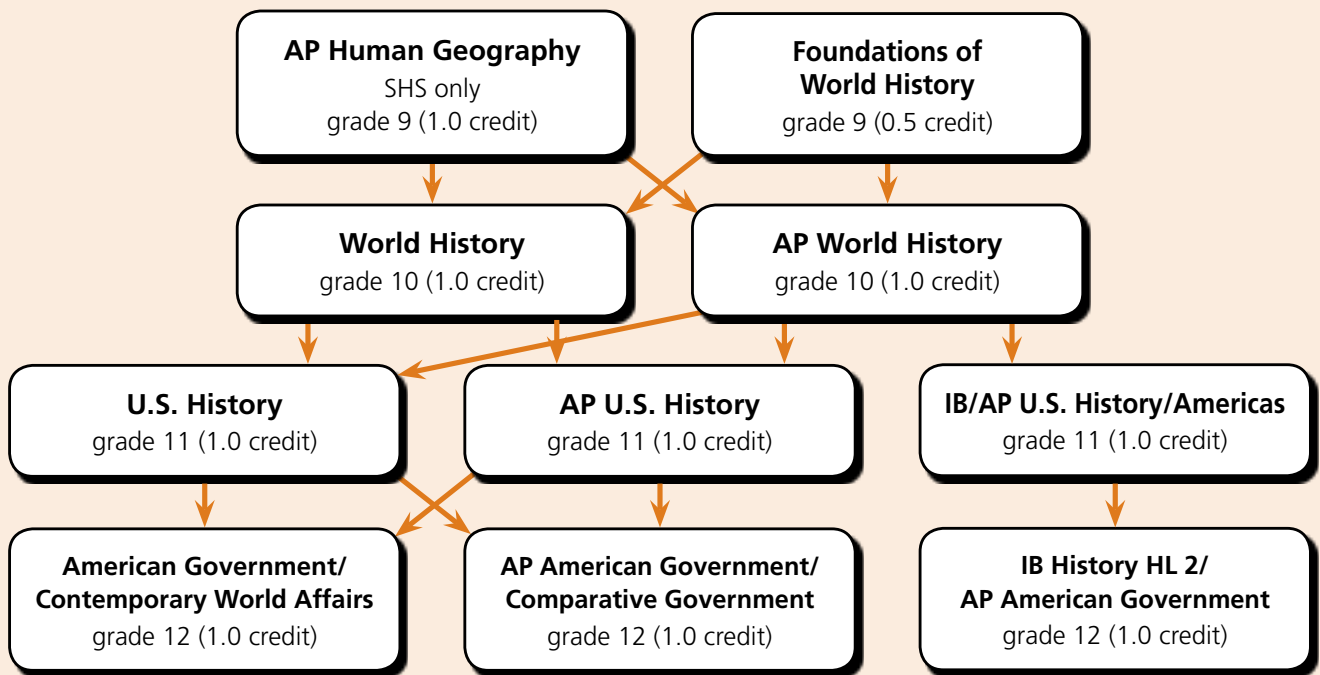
AP Human Geography
SHS only
grade 9 (1.0 credit)

Foundations of World History
grade 9 (0.5 credit)

World History
grade 10 (1.0 credit)

AP World History
grade 10 (1.0 credit)

U.S. History
grade 11 (1.0 credit)

AP U.S. History
grade 11 (1.0 credit)

IB/AP U.S. History/Americas
grade 11 (1.0 credit)

American Government/ Contemporary World Affairs
grade 12 (1.0 credit)

AP American Government/ Comparative Government
grade 12 (1.0 credit)

IB History HL 2/ AP American Government
grade 12 (1.0 credit)